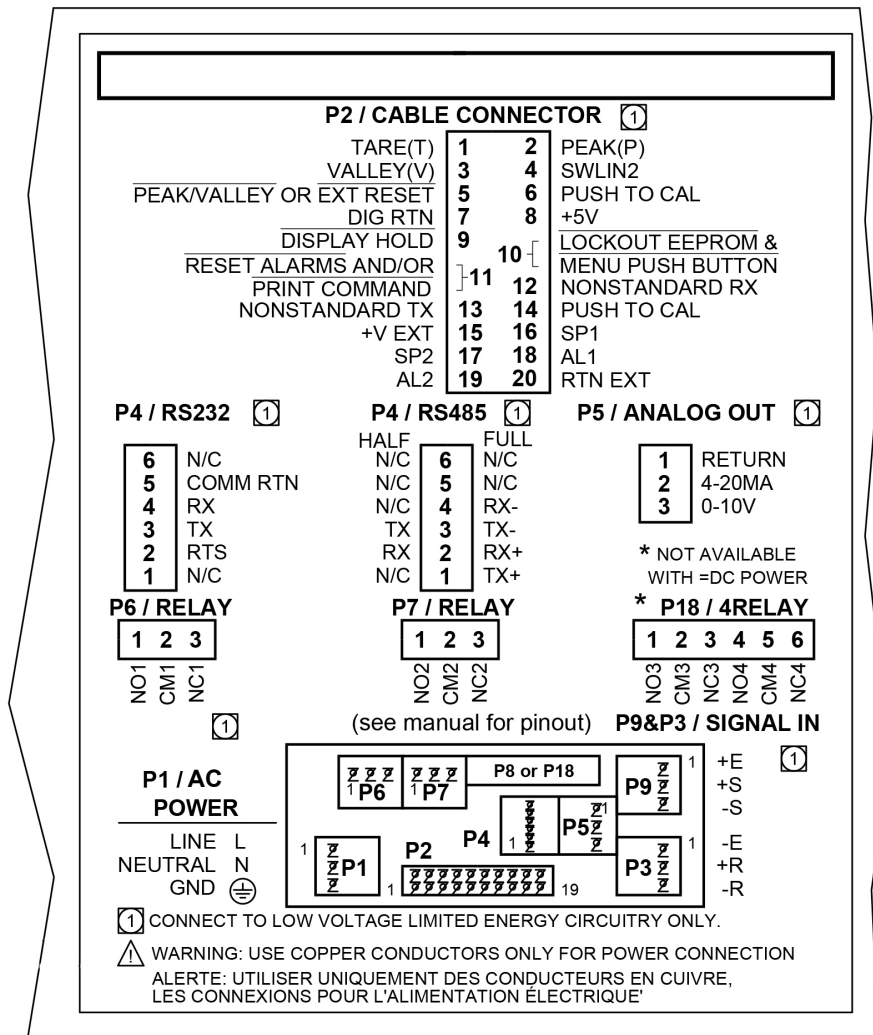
P2 / CABLE CONNECTOR 1

| | | | |
|---|---|---|---|
| TARE(T) | 1 | 2 | PEAK(P) |
| VALLEY(V) | 3 | 4 | SWLIN2 |
| PEAK/VALLEY OR EXT RESET | 5 | 6 | PUSH TO CAL |
| DIG RTN | 7 | 8 | +5V |
| DISPLAY HOLD | 9 | 10 | LOCKOUT EEPROM & MENU PUSH BUTTON |
| RESET ALARMS AND/OR PRINT COMMAND | 11 | 12 | NONSTANDARD RX |
| NONSTANDARD TX | 13 | 14 | PUSH TO CAL |
| +V EXT | 15 | 16 | SP1 |
| SP2 | 17 | 18 | AL1 |
| AL2 | 19 | 20 | RTN EXT |

P4 / RS232 1

| | |
|---|---|
| 6 | N/C |
| 5 | COMM RTN |
| 4 | RX |
| 3 | TX |
| 2 | RTS |
| 1 | N/C |

P4 / RS485 1

| HALF | | FULL |
|---|---|---|
| N/C | 6 | N/C |
| N/C | 5 | N/C |
| N/C | 4 | RX- |
| TX | 3 | TX- |
| RX | 2 | RX+ |
| N/C | 1 | TX+ |

P5 / ANALOG OUT 1

| | |
|---|---|
| 1 | RETURN |
| 2 | 4-20MA |
| 3 | 0-10V |

* NOT AVAILABLE WITH =DC POWER

P6 / RELAY
1 2 3
NO1 CM1 NC1

P7 / RELAY
1 2 3
NO2 CM2 NC2

* P18 / 4RELAY
1 2 3 4 5 6
NO3 CM3 NC3 NO4 CM4 NC4

1

(see manual for pinout)

P9&P3 / SIGNAL IN

1

P1 / AC POWER
LINE L
NEUTRAL N
GND

1 P6 1 P7 P8 or P18 P9 1 P4 1 P5 1 1 P1 P2 1 19 P3 1

+E
+S
-S
-E
+R
-R

1 CONNECT TO LOW VOLTAGE LIMITED ENERGY CIRCUITRY ONLY.

WARNING: USE COPPER CONDUCTORS ONLY FOR POWER CONNECTION
ALERTE: UTILISER UNIQUEMENT DES CONDUCTEURS EN CUIVRE, LES CONNEXIONS POUR L'ALIMENTATION ÉLECTRIQUE'